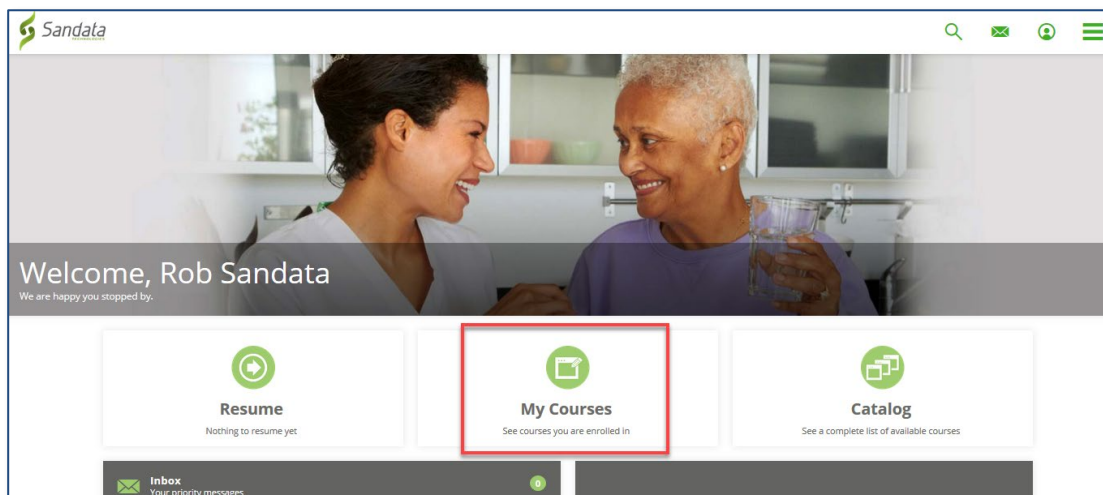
Sandata

Welcome, Rob Sandata
We are happy you stopped by.

Resume
Nothing to resume yet

My Courses
See courses you are enrolled in

Catalog
See a complete list of available courses

Inbox
Your priority messages
0